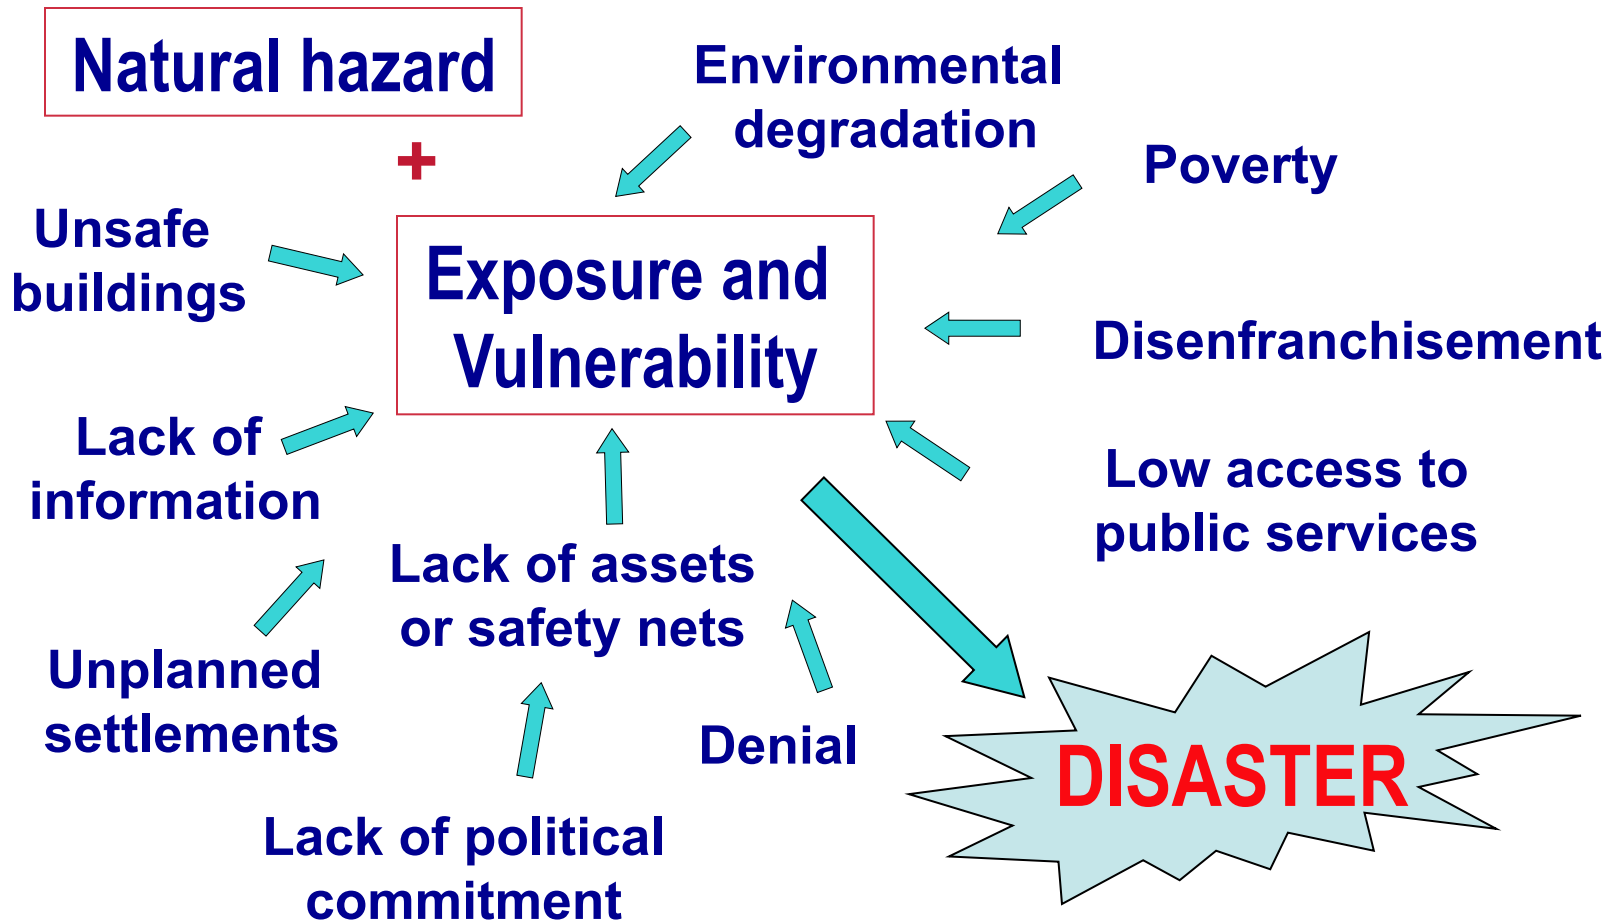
Natural hazard

+

Environmental degradation

Poverty

Unsafe buildings

Exposure and Vulnerability

Disenfranchisement

Lack of information

Low access to public services

Lack of assets or safety nets

Unplanned settlements

Denial

DISASTER

Lack of political commitment